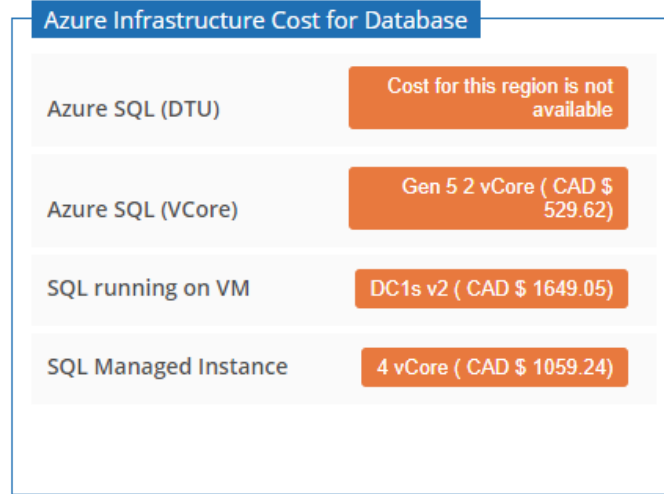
Azure Infrastructure Cost for Database

| | |
|---|---|
| Azure SQL (DTU) | Cost for this region is not available |
| Azure SQL (VCore) | Gen 5 2 vCore ( CAD $ 529.62) |
| SQL running on VM | DC1s v2 ( CAD $ 1649.05) |
| SQL Managed Instance | 4 vCore ( CAD $ 1059.24) |